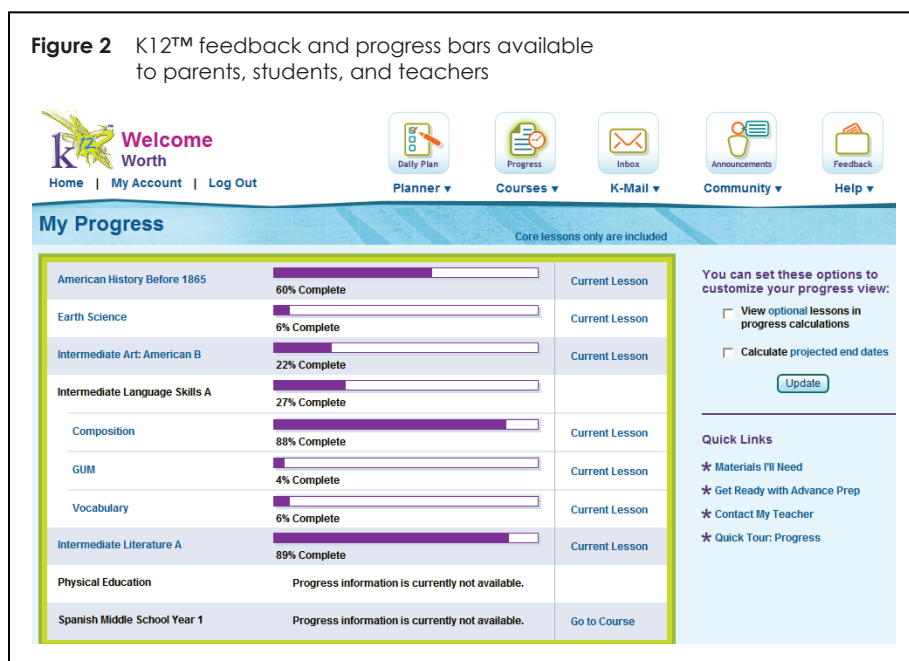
**Figure 2** K12™ feedback and progress bars available to parents, students, and teachers

Welcome
Worth
Home | My Account | Log Out

Daily Plan
Planner ▾
Progress
Courses ▾
Inbox
K-Mail ▾
Announcements
Community ▾
Feedback
Help ▾

My Progress
Core lessons only are included

| | | |
|---|---|---|
| American History Before 1865 | 60% Complete | Current Lesson |
| Earth Science | 6% Complete | Current Lesson |
| Intermediate Art: American B | 22% Complete | Current Lesson |
| Intermediate Language Skills A | 27% Complete | |
| Composition | 88% Complete | Current Lesson |
| GUM | 4% Complete | Current Lesson |
| Vocabulary | 6% Complete | Current Lesson |
| Intermediate Literature A | 89% Complete | Current Lesson |
| Physical Education | Progress information is currently not available. | |
| Spanish Middle School Year 1 | Progress information is currently not available. | Go to Course |

You can set these options to customize your progress view:
View optional lessons in progress calculations
Calculate projected end dates
Update

Quick Links
Materials I'll Need
Get Ready with Advance Prep
Contact My Teacher
Quick Tour: Progress